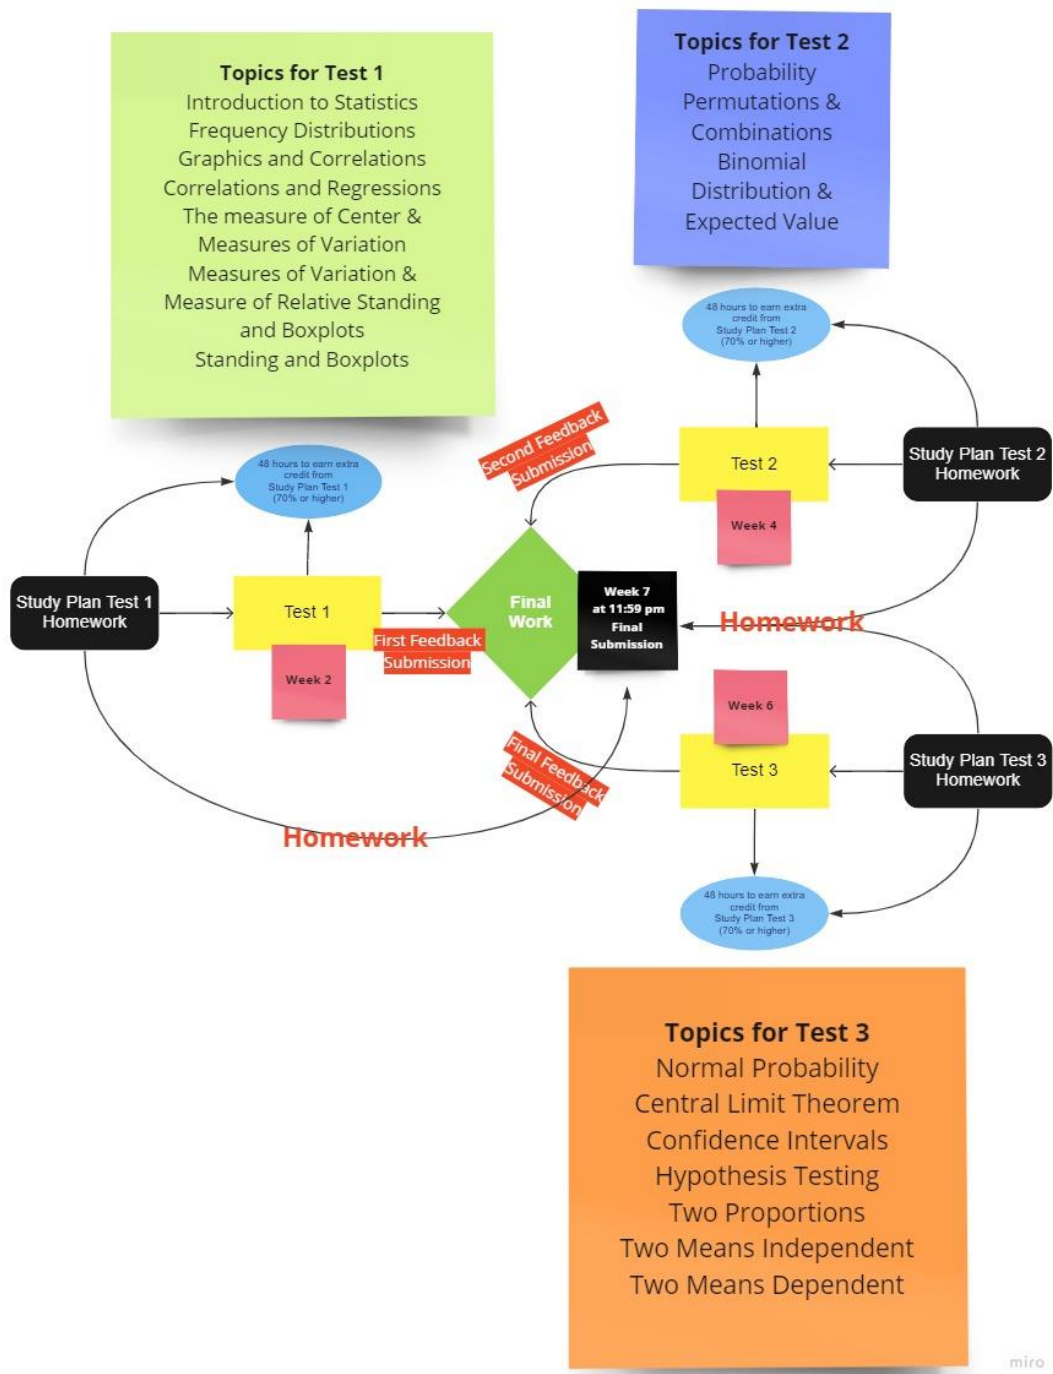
Topics for Test 1
Introduction to Statistics
Frequency Distributions
Graphics and Correlations
Correlations and Regressions
The measure of Center &
Measures of Variation
Measures of Variation &
Measure of Relative Standing
and Boxplots
Standing and Boxplots

Topics for Test 2
Probability
Permutations &
Combinations
Binomial
Distribution &
Expected Value

48 hours to earn extra credit from Study Plan Test 2 (70% or higher)

Second Feedback Submission

Test 2

Week 4

Study Plan Test 2 Homework

48 hours to earn extra credit from Study Plan Test 1 (70% or higher)

Study Plan Test 1 Homework

Test 1

Week 2

First Feedback Submission

Final Work

Week 7 at 11:59 pm Final Submission

Homework

Week 6

Test 3

Study Plan Test 3 Homework

Final Feedback Submission

Homework

48 hours to earn extra credit from Study Plan Test 3 (70% or higher)

Topics for Test 3
Normal Probability
Central Limit Theorem
Confidence Intervals
Hypothesis Testing
Two Proportions
Two Means Independent
Two Means Dependent

miro